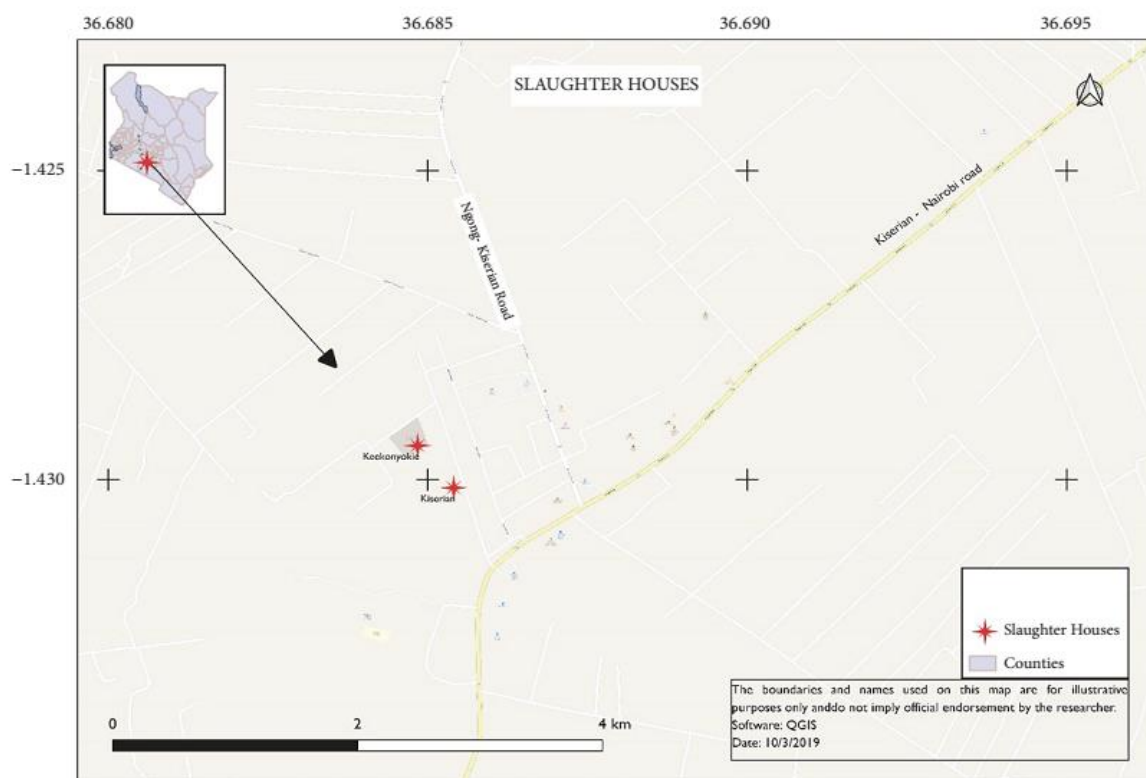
36.680
36.685
36.690
36.695

SLAUGHTER HOUSES

−1.425

−1.430

Ngong- Kiserian Road

Kiserian - Nairobi road

Keekonyokie

Kiserian

Slaughter Houses
Counties

The boundaries and names used on this map are for illustrative purposes only anddo not imply official endorsement by the researcher.
Software: QGIS
Date: 10/3/2019

0
2
4 km